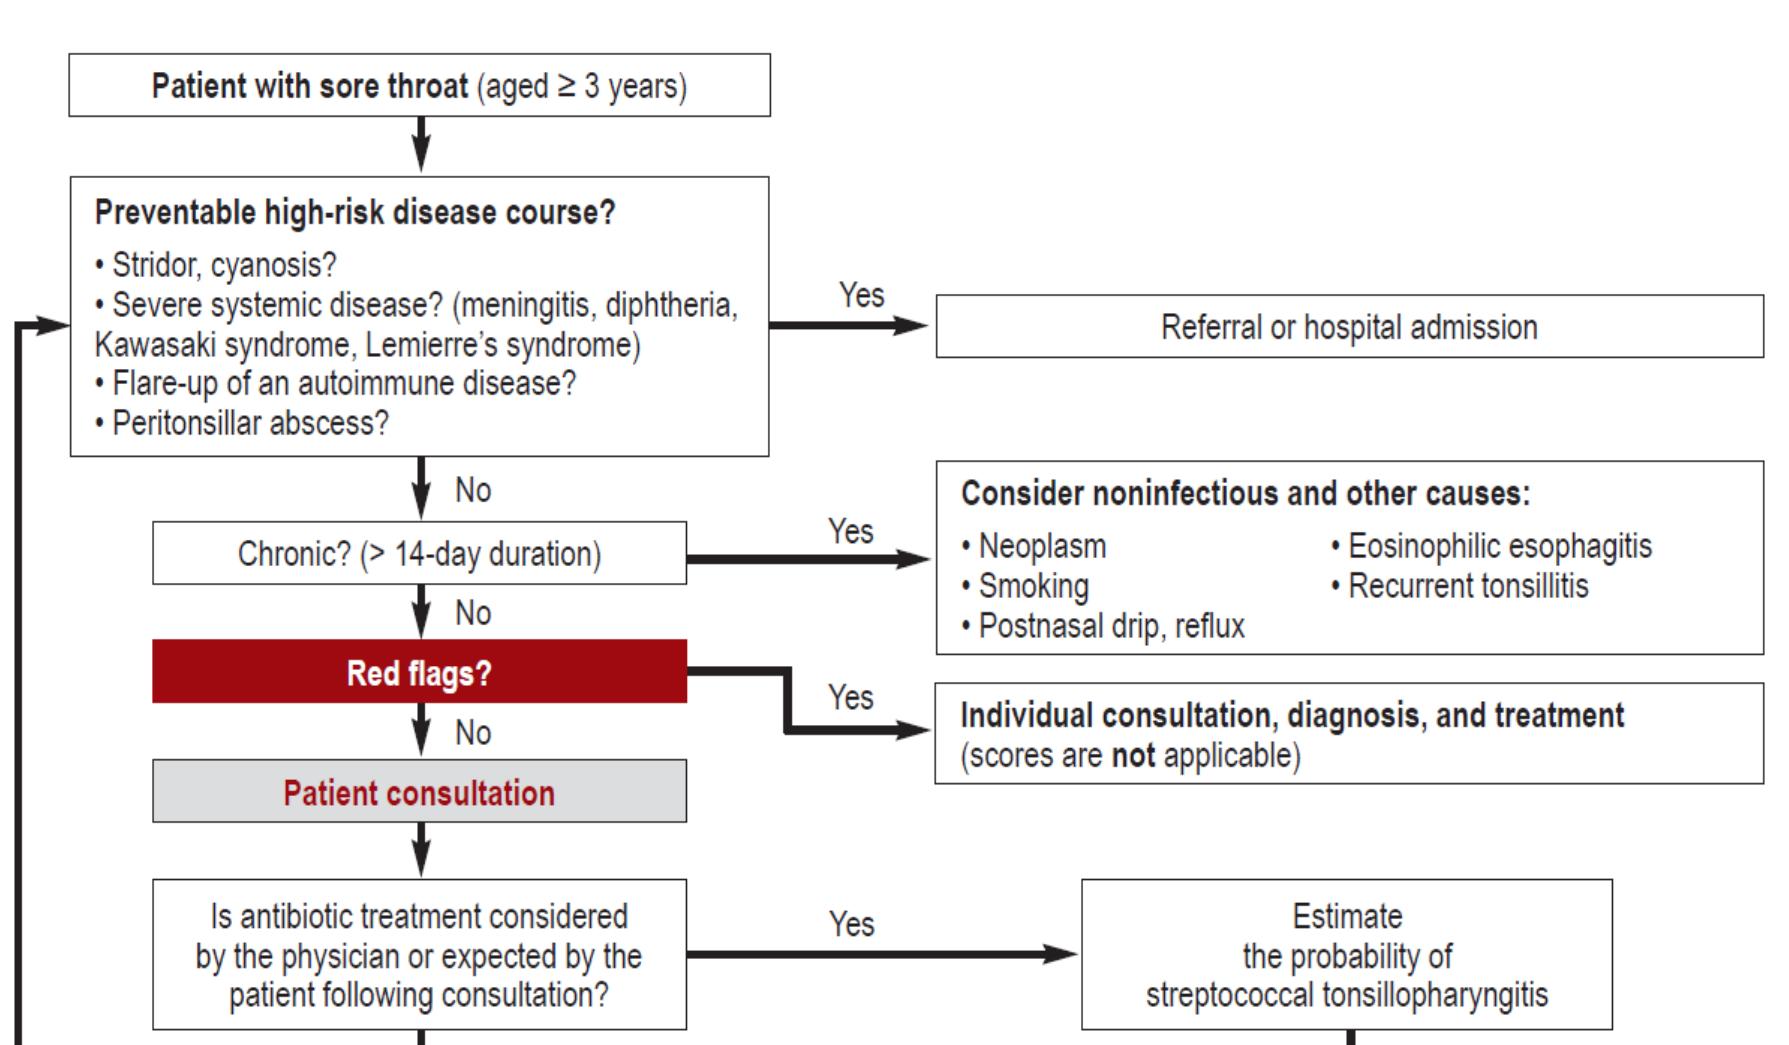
Patient with sore throat (aged ≥ 3 years)

Preventable high-risk disease course?
• Stridor, cyanosis?
• Severe systemic disease? (meningitis, diphtheria, Kawasaki syndrome, Lemierre's syndrome)
• Flare-up of an autoimmune disease?
• Peritonsillar abscess?

Yes

Referral or hospital admission

No

Chronic? (> 14-day duration)

Yes

Consider noninfectious and other causes:
• Neoplasm
• Smoking
• Postnasal drip, reflux
• Eosinophilic esophagitis
• Recurrent tonsillitis

No

Red flags?

Yes

Individual consultation, diagnosis, and treatment (scores are not applicable)

No

Patient consultation

Is antibiotic treatment considered by the physician or expected by the patient following consultation?

Yes

Estimate the probability of streptococcal tonsillopharyngitis